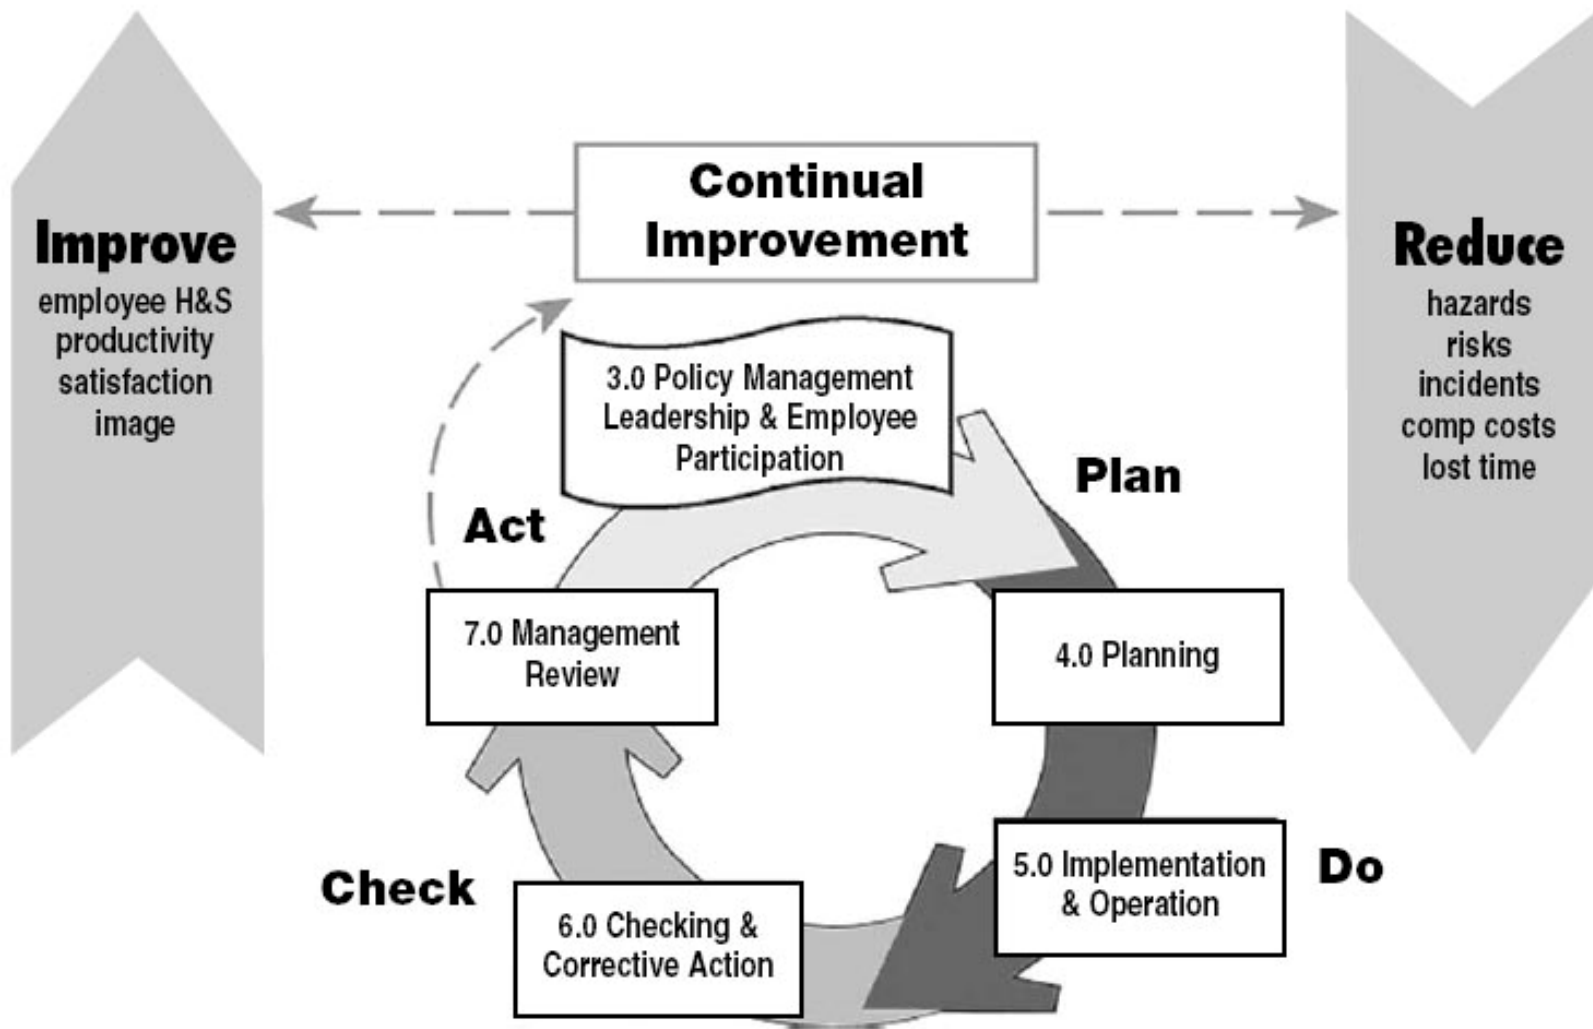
Improve
employee H&S
productivity
satisfaction
image

Continual Improvement

Reduce
hazards
risks
incidents
comp costs
lost time

3.0 Policy Management Leadership & Employee Participation

Plan

Act

7.0 Management Review

4.0 Planning

Check

5.0 Implementation & Operation

Do

6.0 Checking & Corrective Action